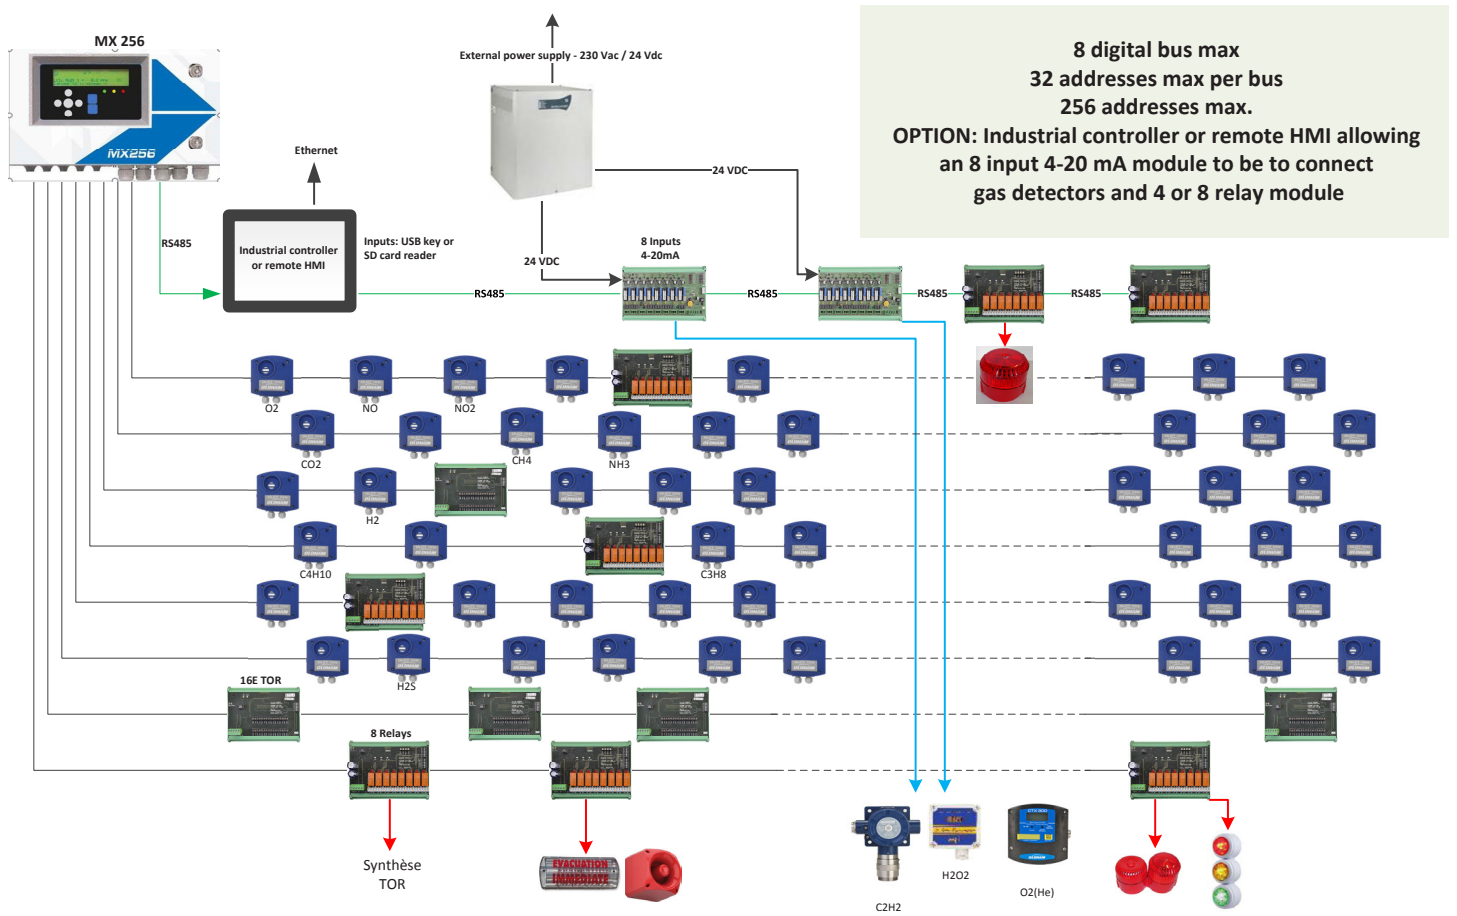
MX 256

MX256

External power supply - 230 Vac / 24 Vdc

8 digital bus max
32 addresses max per bus
256 addresses max.
OPTION: Industrial controller or remote HMI allowing an 8 input 4-20 mA module to be to connect gas detectors and 4 or 8 relay module

Ethernet

24 VDC

RS485

Industrial controller or remote HMI

Inputs: USB key or SD card reader

24 VDC

8 Inputs
4-20mA

RS485

RS485

RS485

RS485

O2

NO

NO2

CO2

CH4

NH3

H2

C4H10

C3H8

H2S

16E TOR

8 Relays

Synthèse
TOR

EVACUATION IMMEDIATE

C2H2

H2O2

O2(He)